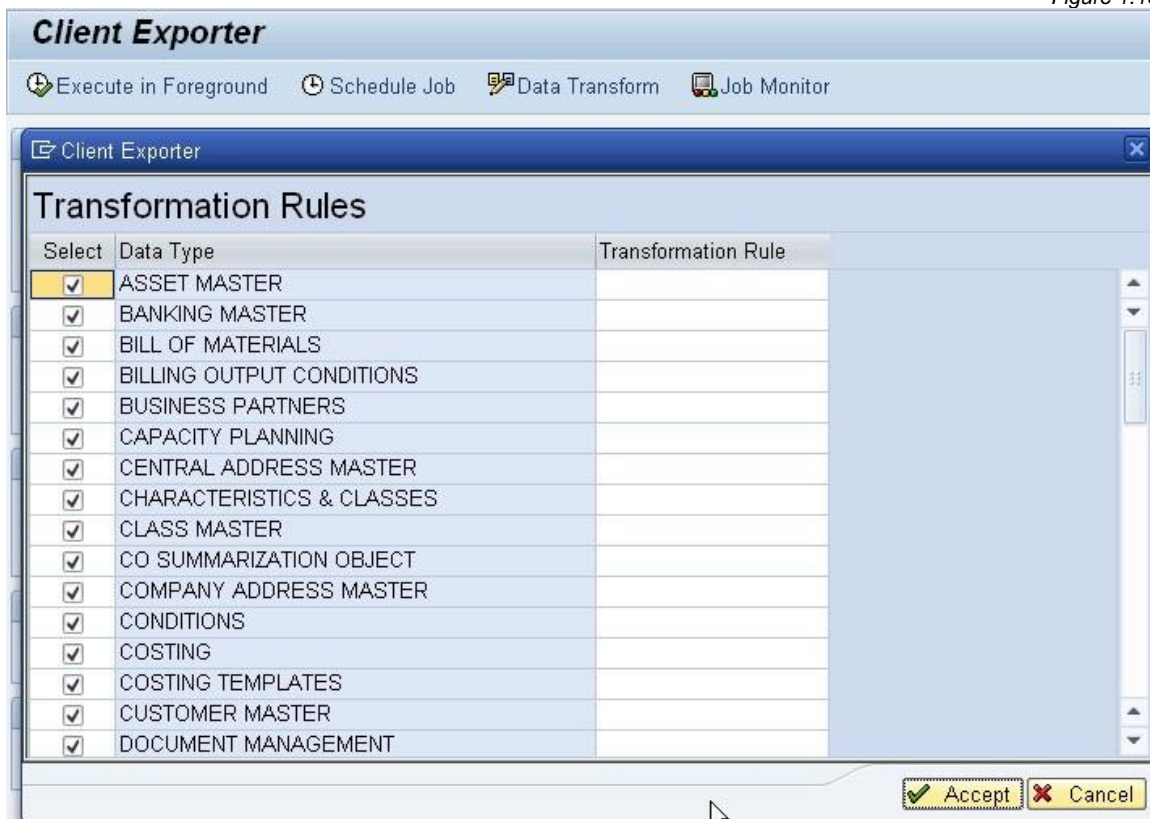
Figure 1.1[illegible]

Client Exporter

Execute in Foreground  Schedule Job  Data Transform  Job Monitor

Client Exporter

Transformation Rules

| Select | Data Type | Transformation Rule |
|---|---|---|
| ☑ | ASSET MASTER | |
| ☑ | BANKING MASTER | |
| ☑ | BILL OF MATERIALS | |
| ☑ | BILLING OUTPUT CONDITIONS | |
| ☑ | BUSINESS PARTNERS | |
| ☑ | CAPACITY PLANNING | |
| ☑ | CENTRAL ADDRESS MASTER | |
| ☑ | CHARACTERISTICS & CLASSES | |
| ☑ | CLASS MASTER | |
| ☑ | CO SUMMARIZATION OBJECT | |
| ☑ | COMPANY ADDRESS MASTER | |
| ☑ | CONDITIONS | |
| ☑ | COSTING | |
| ☑ | COSTING TEMPLATES | |
| ☑ | CUSTOMER MASTER | |
| ☑ | DOCUMENT MANAGEMENT | |

Accept  Cancel